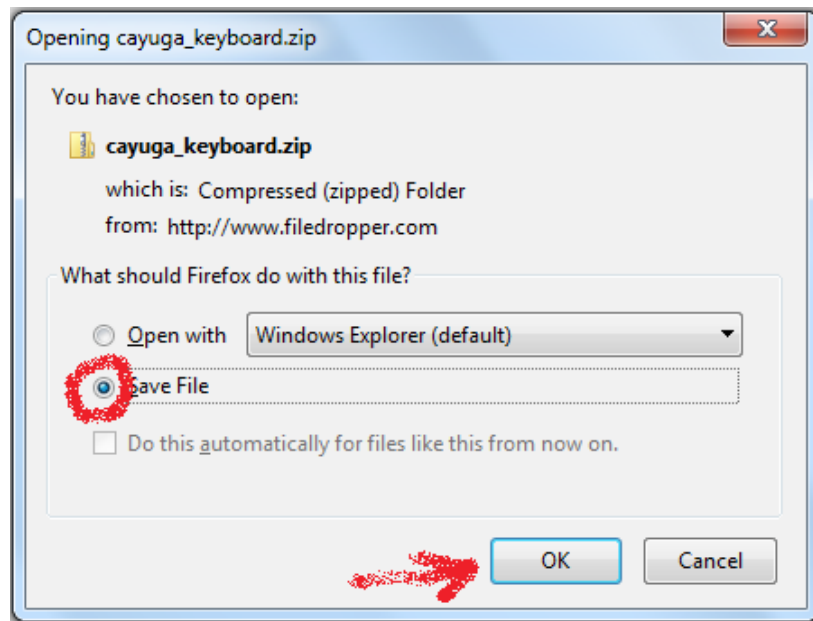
Opening cayuga_keyboard.zip

You have chosen to open:

cayuga_keyboard.zip

which is: Compressed (zipped) Folder

from: http://www.filedropper.com

What should Firefox do with this file?

Open with Windows Explorer (default)

Save File

Do this automatically for files like this from now on.

OK

Cancel